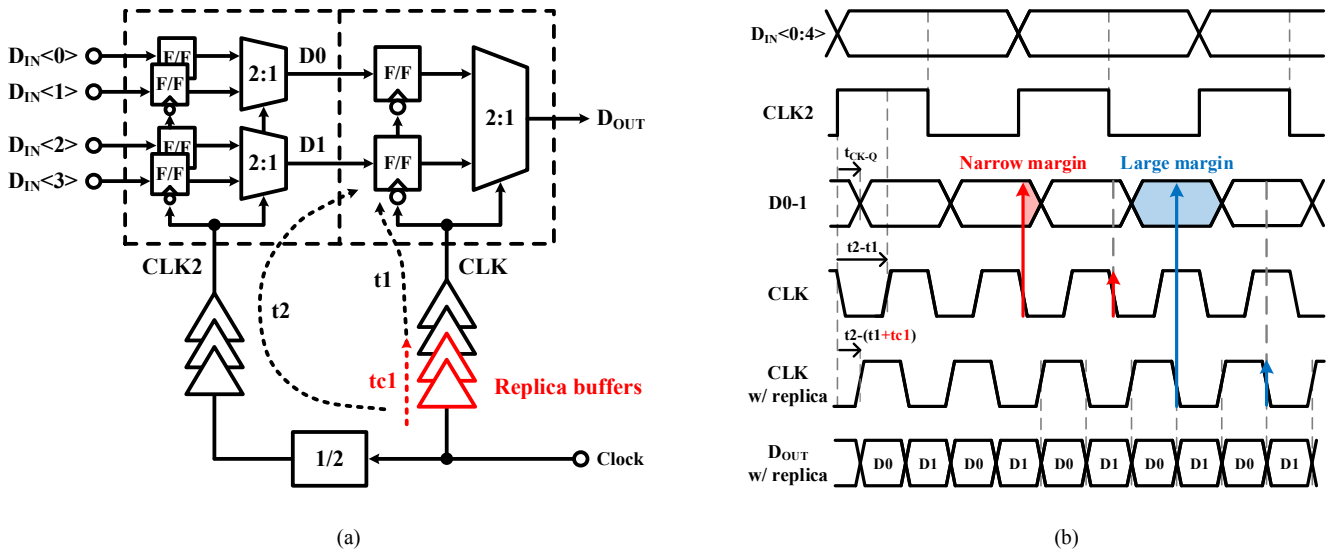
$D_{IN}$<0>
$D_{IN}$<1>
$D_{IN}$<2>
$D_{IN}$<3>
F/F
F/F
F/F
F/F
2:1
2:1
D0
D1
F/F
F/F
2:1
$D_{OUT}$
CLK2
t2
t1
CLK
tc1
Replica buffers
1/2
Clock

(a)

$D_{IN}$<0:4>
CLK2
$t_{CK-Q}$
Narrow margin
Large margin
D0-1
t2-t1
CLK
t2-(t1+tc1)
CLK w/ replica
$D_{OUT}$ w/ replica
D0 D1 D0 D1 D0 D1 D0 D1 D0 D1

(b)